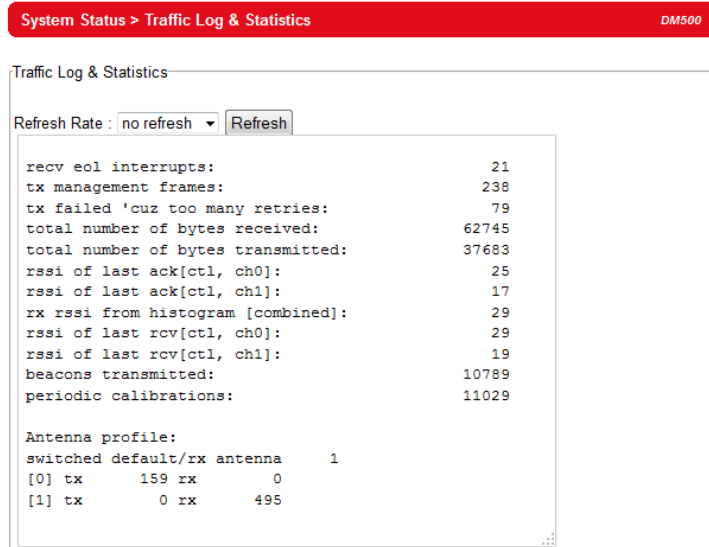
System Status > Traffic Log & Statistics
DM500

Traffic Log & Statistics

Refresh Rate : no refresh Refresh

recv eol interrupts: 21
tx management frames: 238
tx failed 'cuz too many retries: 79
total number of bytes received: 62745
total number of bytes transmitted: 37683
rssi of last ack[ctl, ch0]: 25
rssi of last ack[ctl, ch1]: 17
rx rssi from histogram [combined]: 29
rssi of last rcv[ctl, ch0]: 29
rssi of last rcv[ctl, ch1]: 19
beacons transmitted: 10789
periodic calibrations: 11029

Antenna profile:
switched default/rx antenna 1
[0] tx 159 rx 0
[1] tx 0 rx 495